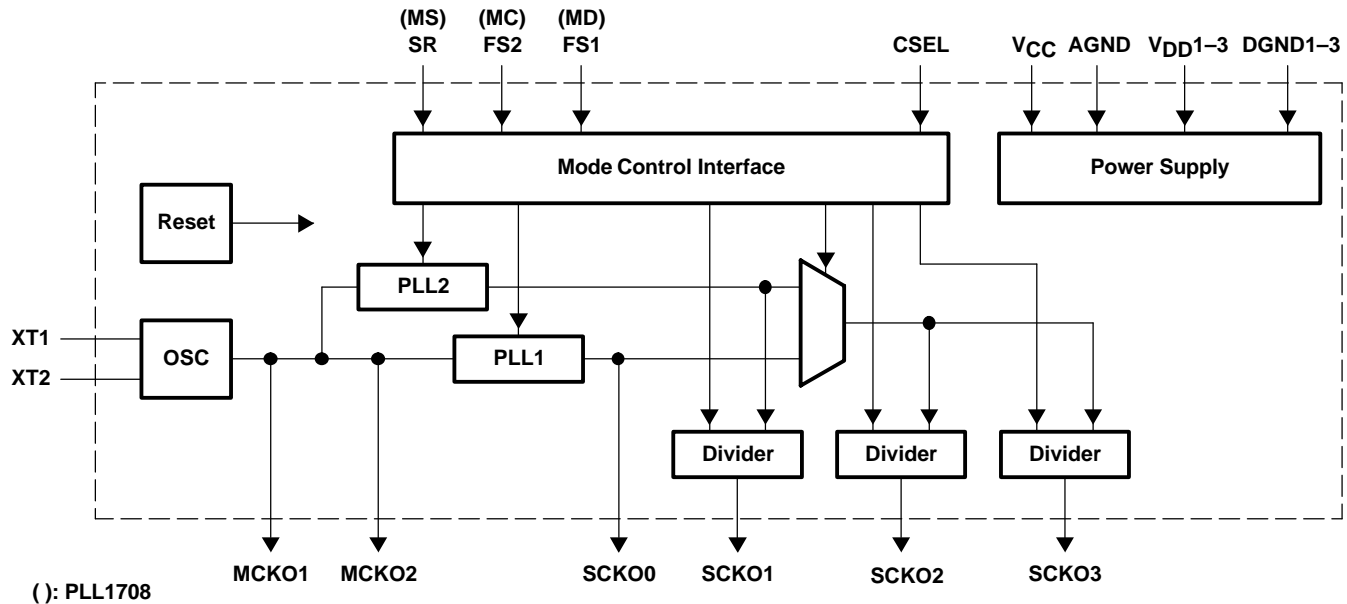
(MS)
SR

(MC)
FS2

(MD)
FS1

CSEL

$V_{CC}$

AGND

$V_{DD}$1–3

DGND1–3

Mode Control Interface

Power Supply

Reset

PLL2

XT1

XT2

OSC

PLL1

Divider

Divider

Divider

MCKO1

MCKO2

SCKO0

SCKO1

SCKO2

SCKO3

( ): PLL1708